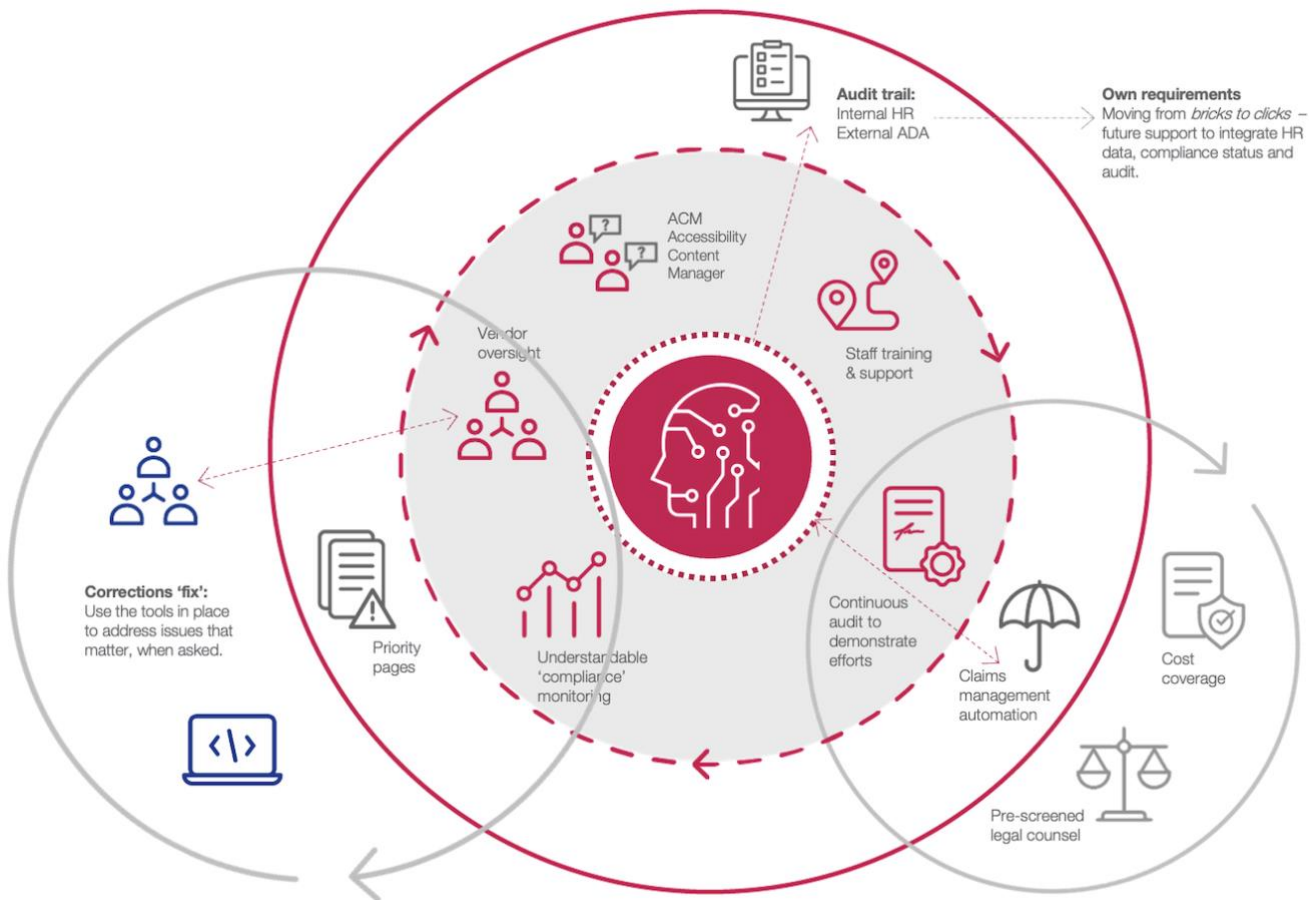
Audit trail:
Internal HR
External ADA

Own requirements
Moving from *bricks to clicks* – future support to integrate HR data, compliance status and audit.

ACM
Accessibility
Content
Manager

Vendor
oversight

Staff training
& support

Corrections 'fix':
Use the tools in place to address issues that matter, when asked.

Priority
pages

Understandable
'compliance'
monitoring

Continuous
audit to
demonstrate
efforts

Claims
management
automation

Cost
coverage

Pre-screened
legal counsel

<\>